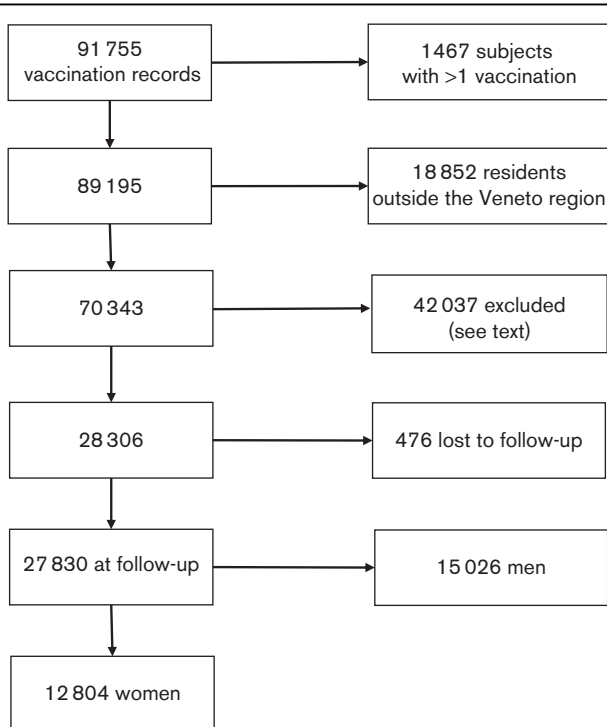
91 755
vaccination records

1467 subjects
with >1 vaccination

89 195

18 852 residents
outside the Veneto region

70 343

42 037 excluded
(see text)

28 306

476 lost to follow-up

27 830 at follow-up

15 026 men

12 804 women